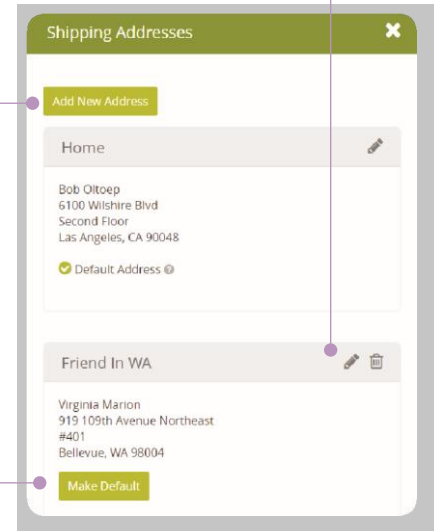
Shipping Addresses

Add New Address

Home

Bob Oltoep
6100 Wilshire Blvd
Second Floor
Las Angeles, CA 90048

Default Address

Friend In WA

Virginia Marion
919 109th Avenue Northeast
#401
Bellevue, WA 98004

Make Default